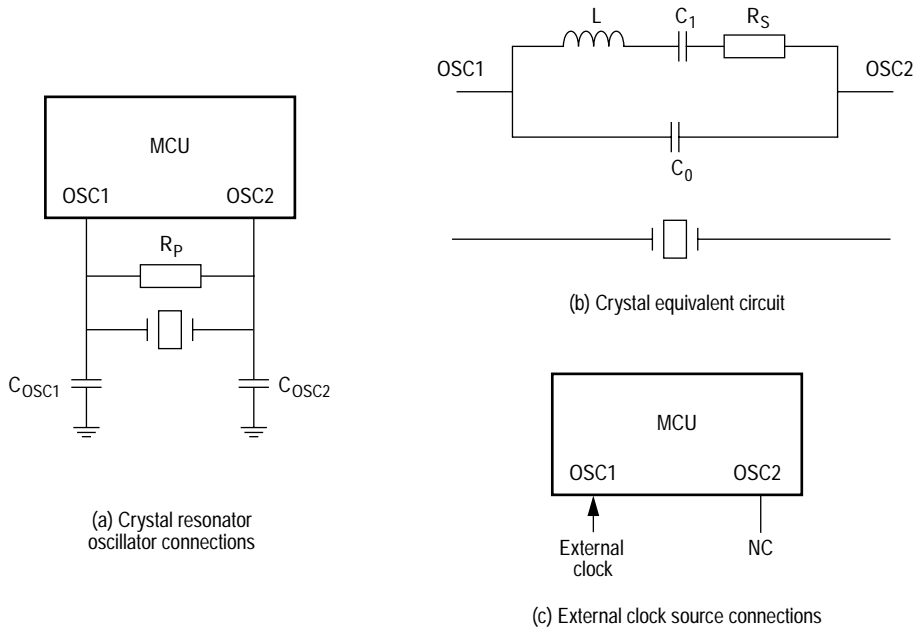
MCU

OSC1 OSC2

$R_P$

$C_{OSC1}$ $C_{OSC2}$

(a) Crystal resonator oscillator connections

L $C_1$ $R_S$

OSC1 OSC2

$C_0$

(b) Crystal equivalent circuit

MCU

OSC1 OSC2

External clock

NC

(c) External clock source connections